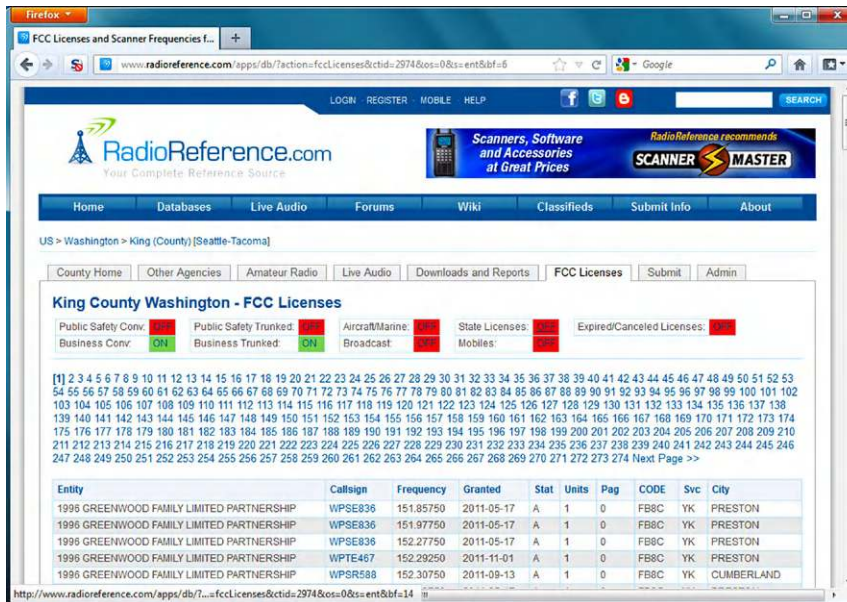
Firefox

FCC Licenses and Scanner Frequencies f...

www.radioreference.com/apps/db/?action=fccLicenses&ctid=2974&os=0&s=ent&bf=6

Google

LOGIN · REGISTER · MOBILE · HELP

SEARCH

RadioReference.com
Your Complete Reference Source

Scanners, Software and Accessories at Great Prices

RadioReference recommends
SCANNER MASTER

Home | Databases | Live Audio | Forums | Wiki | Classifieds | Submit Info | About

US > Washington > King (County) [Seattle-Tacoma]

County Home | Other Agencies | Amateur Radio | Live Audio | Downloads and Reports | FCC Licenses | Submit | Admin

King County Washington - FCC Licenses

Public Safety Conv: OFF
Public Safety Trunked: OFF
Aircraft/Marine: OFF
State Licenses: OFF
Expired/Canceled Licenses: OFF
Business Conv: ON
Business Trunked: ON
Broadcast: OFF
Mobiles: OFF

[1] 2 3 4 5 6 7 8 9 10 11 12 13 14 15 16 17 18 19 20 21 22 23 24 25 26 27 28 29 30 31 32 33 34 35 36 37 38 39 40 41 42 43 44 45 46 47 48 49 50 51 52 53 54 55 56 57 58 59 60 61 62 63 64 65 66 67 68 69 70 71 72 73 74 75 76 77 78 79 80 81 82 83 84 85 86 87 88 89 90 91 92 93 94 95 96 97 98 99 100 101 102 103 104 105 106 107 108 109 110 111 112 113 114 115 116 117 118 119 120 121 122 123 124 125 126 127 128 129 130 131 132 133 134 135 136 137 138 139 140 141 142 143 144 145 146 147 148 149 150 151 152 153 154 155 156 157 158 159 160 161 162 163 164 165 166 167 168 169 170 171 172 173 174 175 176 177 178 179 180 181 182 183 184 185 186 187 188 189 190 191 192 193 194 195 196 197 198 199 200 201 202 203 204 205 206 207 208 209 210 211 212 213 214 215 216 217 218 219 220 221 222 223 224 225 226 227 228 229 230 231 232 233 234 235 236 237 238 239 240 241 242 243 244 245 246 247 248 249 250 251 252 253 254 255 256 257 258 259 260 261 262 263 264 265 266 267 268 269 270 271 272 273 274 Next Page >>

| Entity | Callsign | Frequency | Granted | Stat | Units | Pag | CODE | Svc | City |
|---|---|---|---|---|---|---|---|---|---|
| 1996 GREENWOOD FAMILY LIMITED PARTNERSHIP | WPSE836 | 151.85750 | 2011-05-17 | A | 1 | 0 | FB8C | YK | PRESTON |
| 1996 GREENWOOD FAMILY LIMITED PARTNERSHIP | WPSE836 | 151.97750 | 2011-05-17 | A | 1 | 0 | FB8C | YK | PRESTON |
| 1996 GREENWOOD FAMILY LIMITED PARTNERSHIP | WPSE836 | 152.27750 | 2011-05-17 | A | 1 | 0 | FB8C | YK | PRESTON |
| 1996 GREENWOOD FAMILY LIMITED PARTNERSHIP | WPTE467 | 152.29250 | 2011-11-01 | A | 1 | 0 | FB8C | YK | PRESTON |
| 1996 GREENWOOD FAMILY LIMITED PARTNERSHIP | WPSR588 | 152.30750 | 2011-09-13 | A | 1 | 0 | FB8C | YK | CUMBERLAND |

http://www.radioreference.com/apps/db/?...fccLicenses&ctid=2974&os=0&s=ent&bf=14